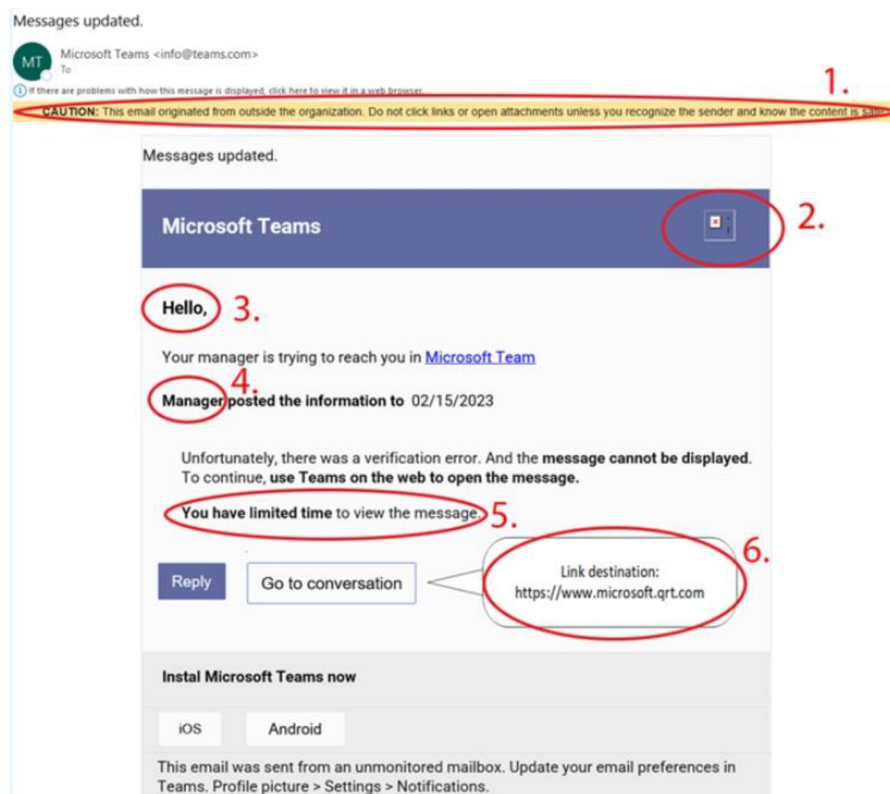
Messages updated.

MT Microsoft Teams <info@teams.com>
To

If there are problems with how this message is displayed, click here to view it in a web browser.

CAUTION: This email originated from outside the organization. Do not click links or open attachments unless you recognize the sender and know the content is safe

1.

Messages updated.

Microsoft Teams

2.

Hello,

3.

Your manager is trying to reach you in Microsoft Team

4.

Manager posted the information to 02/15/2023

Unfortunately, there was a verification error. And the message cannot be displayed. To continue, use Teams on the web to open the message.

You have limited time to view the message.

5.

Reply

Go to conversation

Link destination: https://www.microsoft.qrt.com

6.

Instal Microsoft Teams now

iOS

Android

This email was sent from an unmonitored mailbox. Update your email preferences in Teams. Profile picture > Settings > Notifications.